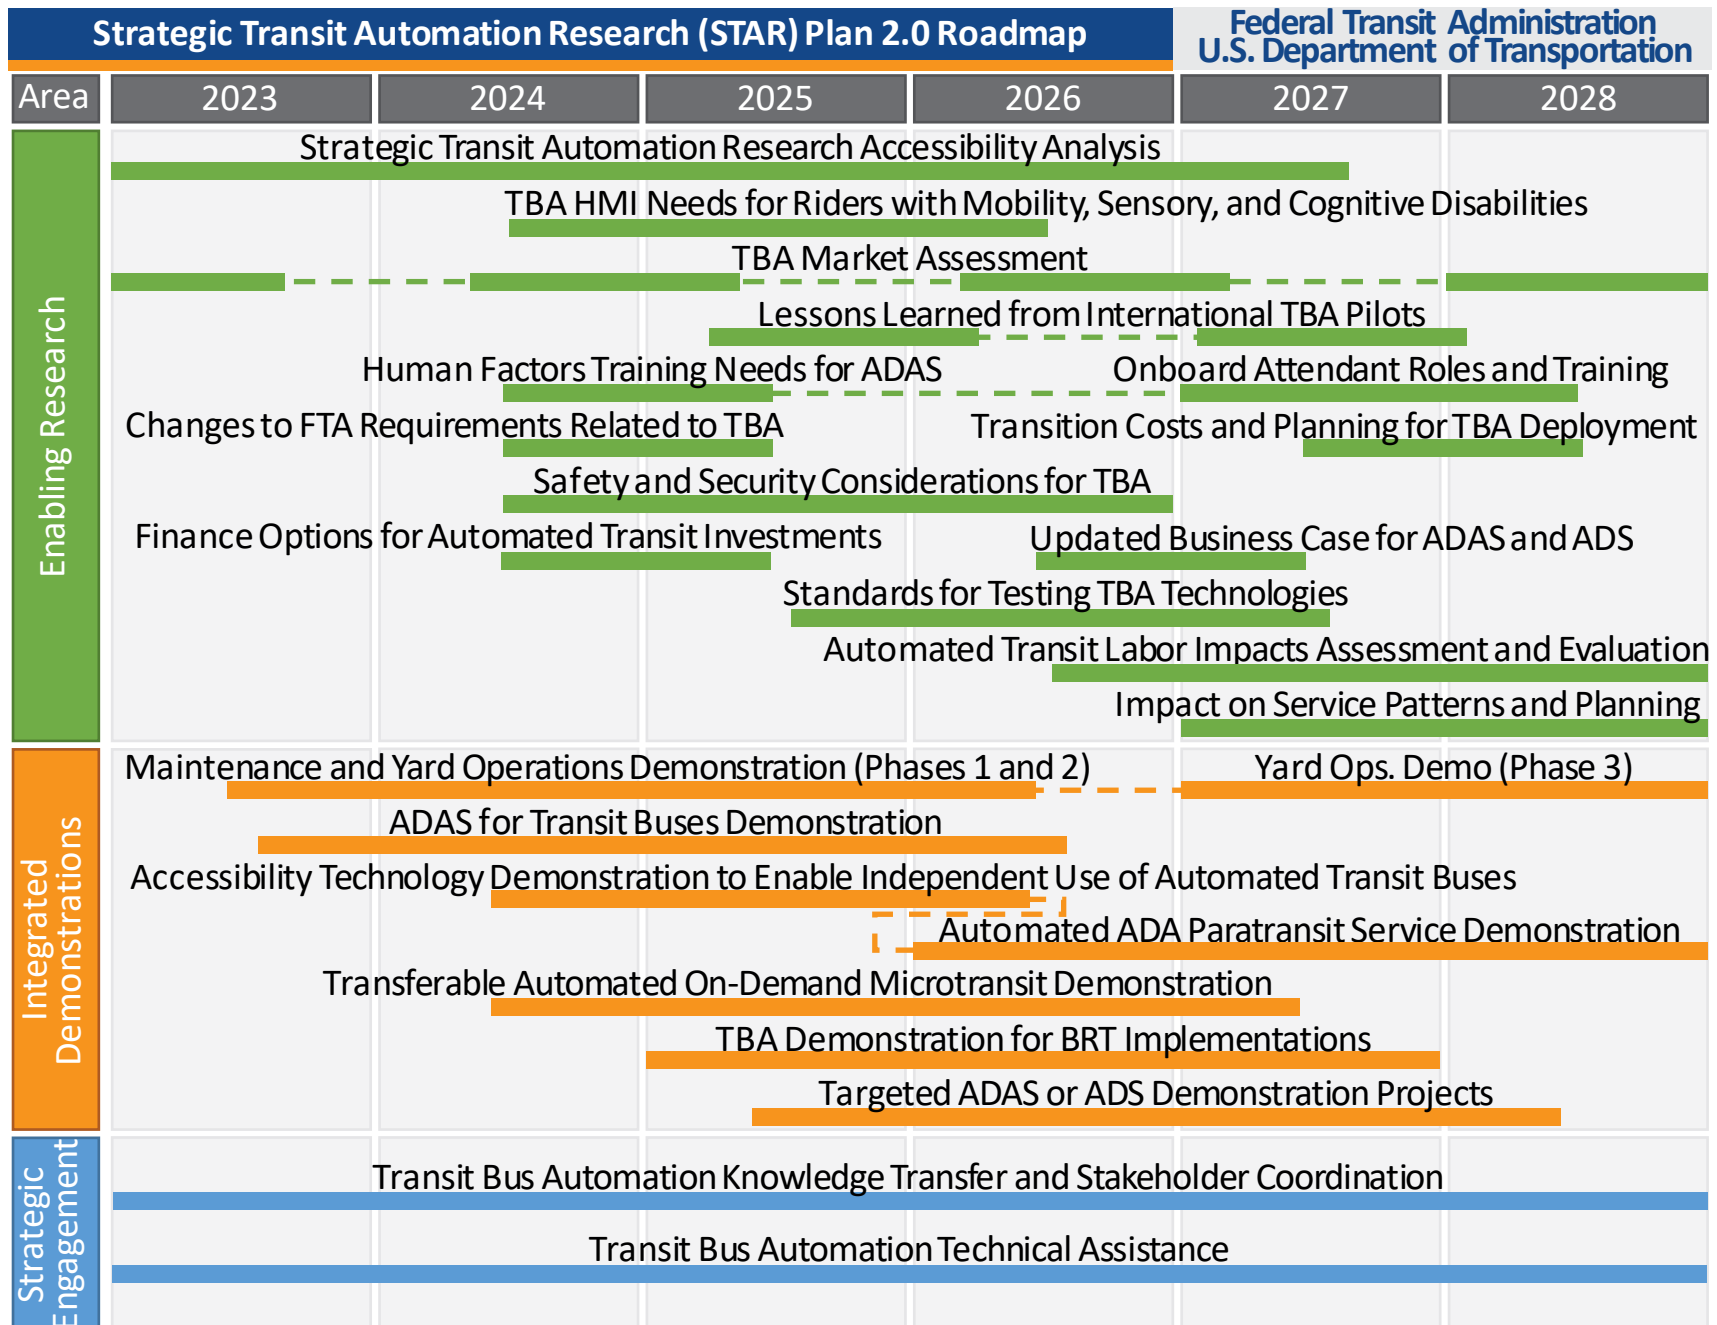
Strategic Transit Automation Research (STAR) Plan 2.0 Roadmap

Federal Transit Administration
U.S. Department of Transportation

| Area | 2023 | 2024 | 2025 | 2026 | 2027 | 2028 |
|---|---|---|---|---|---|---|

Enabling Research

Strategic Transit Automation Research Accessibility Analysis

TBA HMI Needs for Riders with Mobility, Sensory, and Cognitive Disabilities

TBA Market Assessment

Lessons Learned from International TBA Pilots

Human Factors Training Needs for ADAS

Onboard Attendant Roles and Training

Changes to FTA Requirements Related to TBA

Transition Costs and Planning for TBA Deployment

Safety and Security Considerations for TBA

Finance Options for Automated Transit Investments

Updated Business Case for ADAS and ADS

Standards for Testing TBA Technologies

Automated Transit Labor Impacts Assessment and Evaluation

Impact on Service Patterns and Planning

Integrated Demonstrations

Maintenance and Yard Operations Demonstration (Phases 1 and 2)

Yard Ops. Demo (Phase 3)

ADAS for Transit Buses Demonstration

Accessibility Technology Demonstration to Enable Independent Use of Automated Transit Buses

Automated ADA Paratransit Service Demonstration

Transferable Automated On-Demand Microtransit Demonstration

TBA Demonstration for BRT Implementations

Targeted ADAS or ADS Demonstration Projects

Strategic Engagement

Transit Bus Automation Knowledge Transfer and Stakeholder Coordination

Transit Bus Automation Technical Assistance